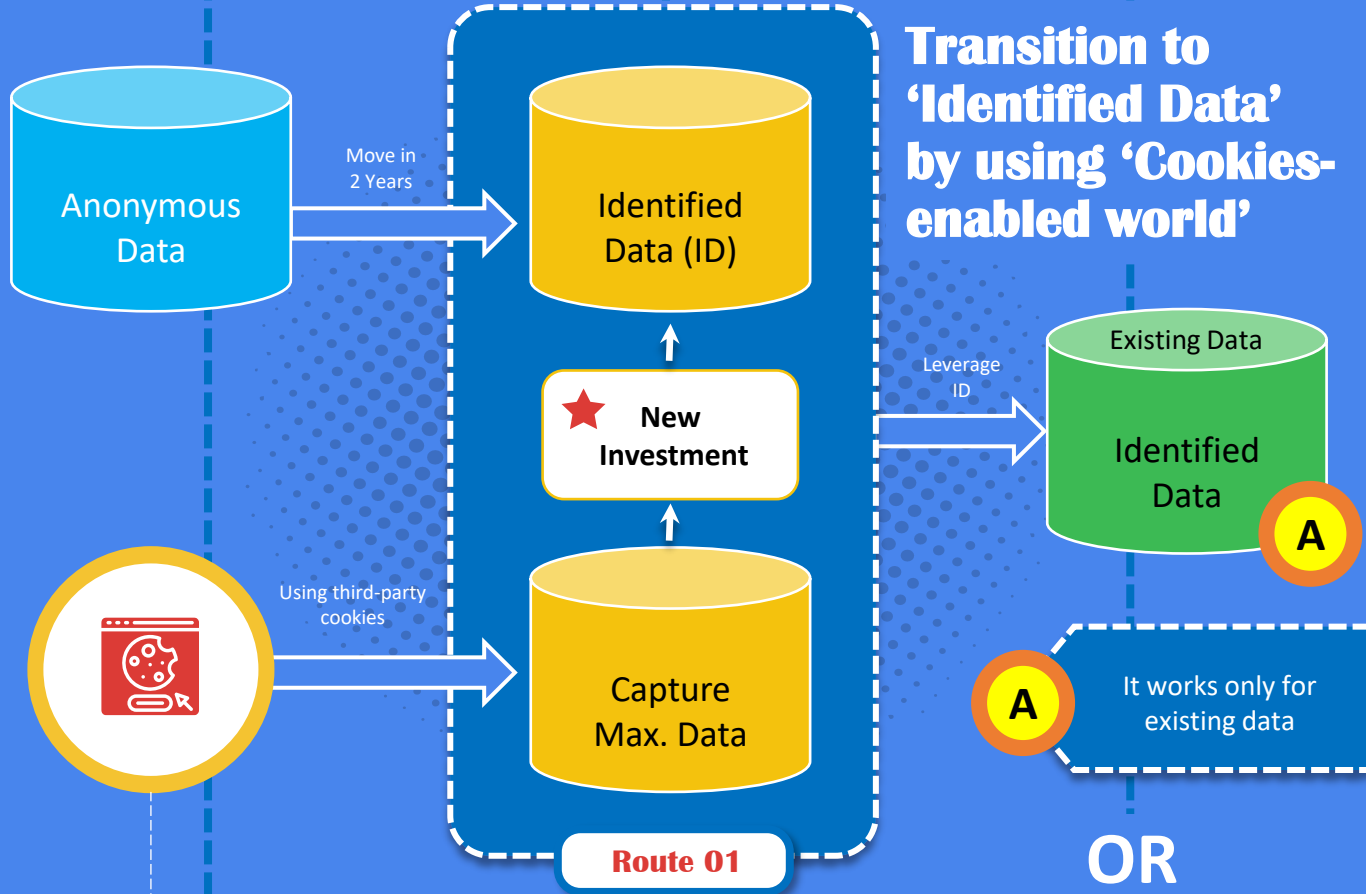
Transition to 'Identified Data' by using 'Cookies-enabled world'

Anonymous Data

Move in 2 Years

Identified Data (ID)

New Investment

Using third-party cookies

Capture Max. Data

Route 01

Leverage ID

Existing Data

Identified Data

A

A

It works only for existing data

OR